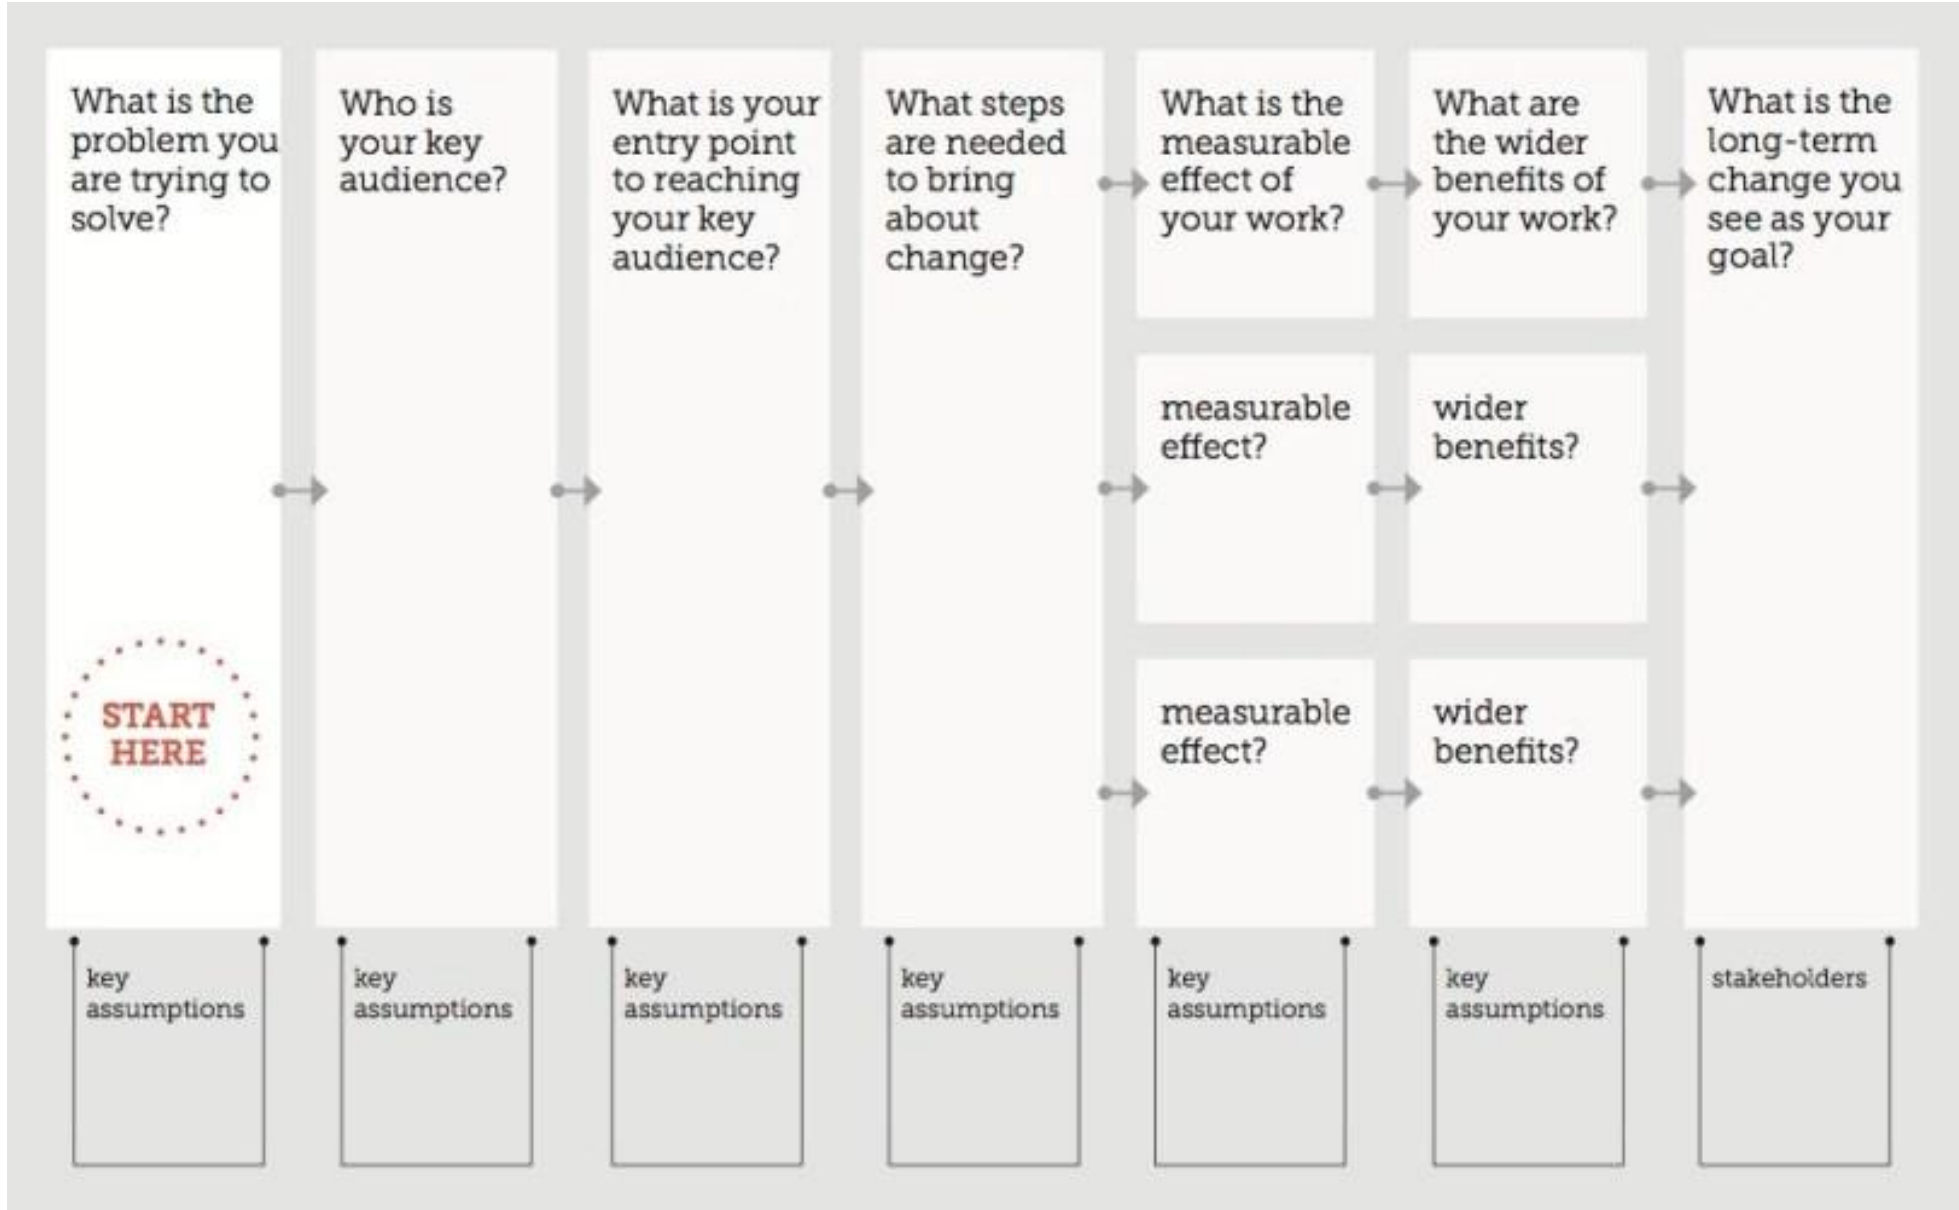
What is the problem you are trying to solve?

START HERE

key assumptions

Who is your key audience?

key assumptions

What is your entry point to reaching your key audience?

key assumptions

What steps are needed to bring about change?

key assumptions

What is the measurable effect of your work?

measurable effect?

measurable effect?

key assumptions

What are the wider benefits of your work?

wider benefits?

wider benefits?

key assumptions

What is the long-term change you see as your goal?

stakeholders